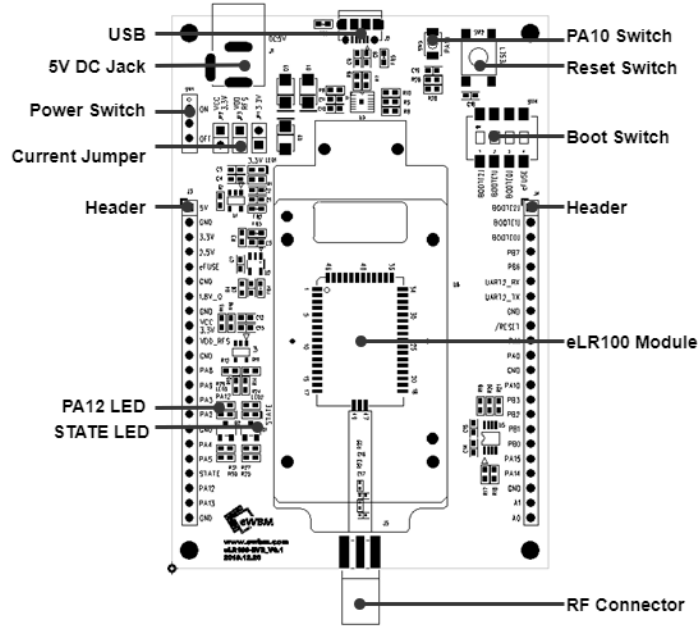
USB
5V DC Jack
Power Switch
Current Jumper
Header
PA12 LED
STATE LED
PA10 Switch
Reset Switch
Boot Switch
Header
eLR100 Module
RF Connector

ON
OFF
5V
GND
3.3V
2.5V
eFUSE
GND
1.8V_O
GND
VCC 3.3V
VDD_RFS
PA8
PA9
PA3
PA2
GND
PA4
PA5
STATE
PA12
PA13
GND

BOOT[2]
BOOT[1]
BOOT[0]
PB7
PB6
UART2_RX
UART2_TX
GND
/RESET
PA0
GND
PA10
PB3
PB2
PB1
PB0
PA15
PA14
GND
A1
A0

BOOT[2]
BOOT[1]
BOOT[0]
eFUSE

eWBM
www.ewbm.com
eLR100-EVB_V0.1
2016.12.20